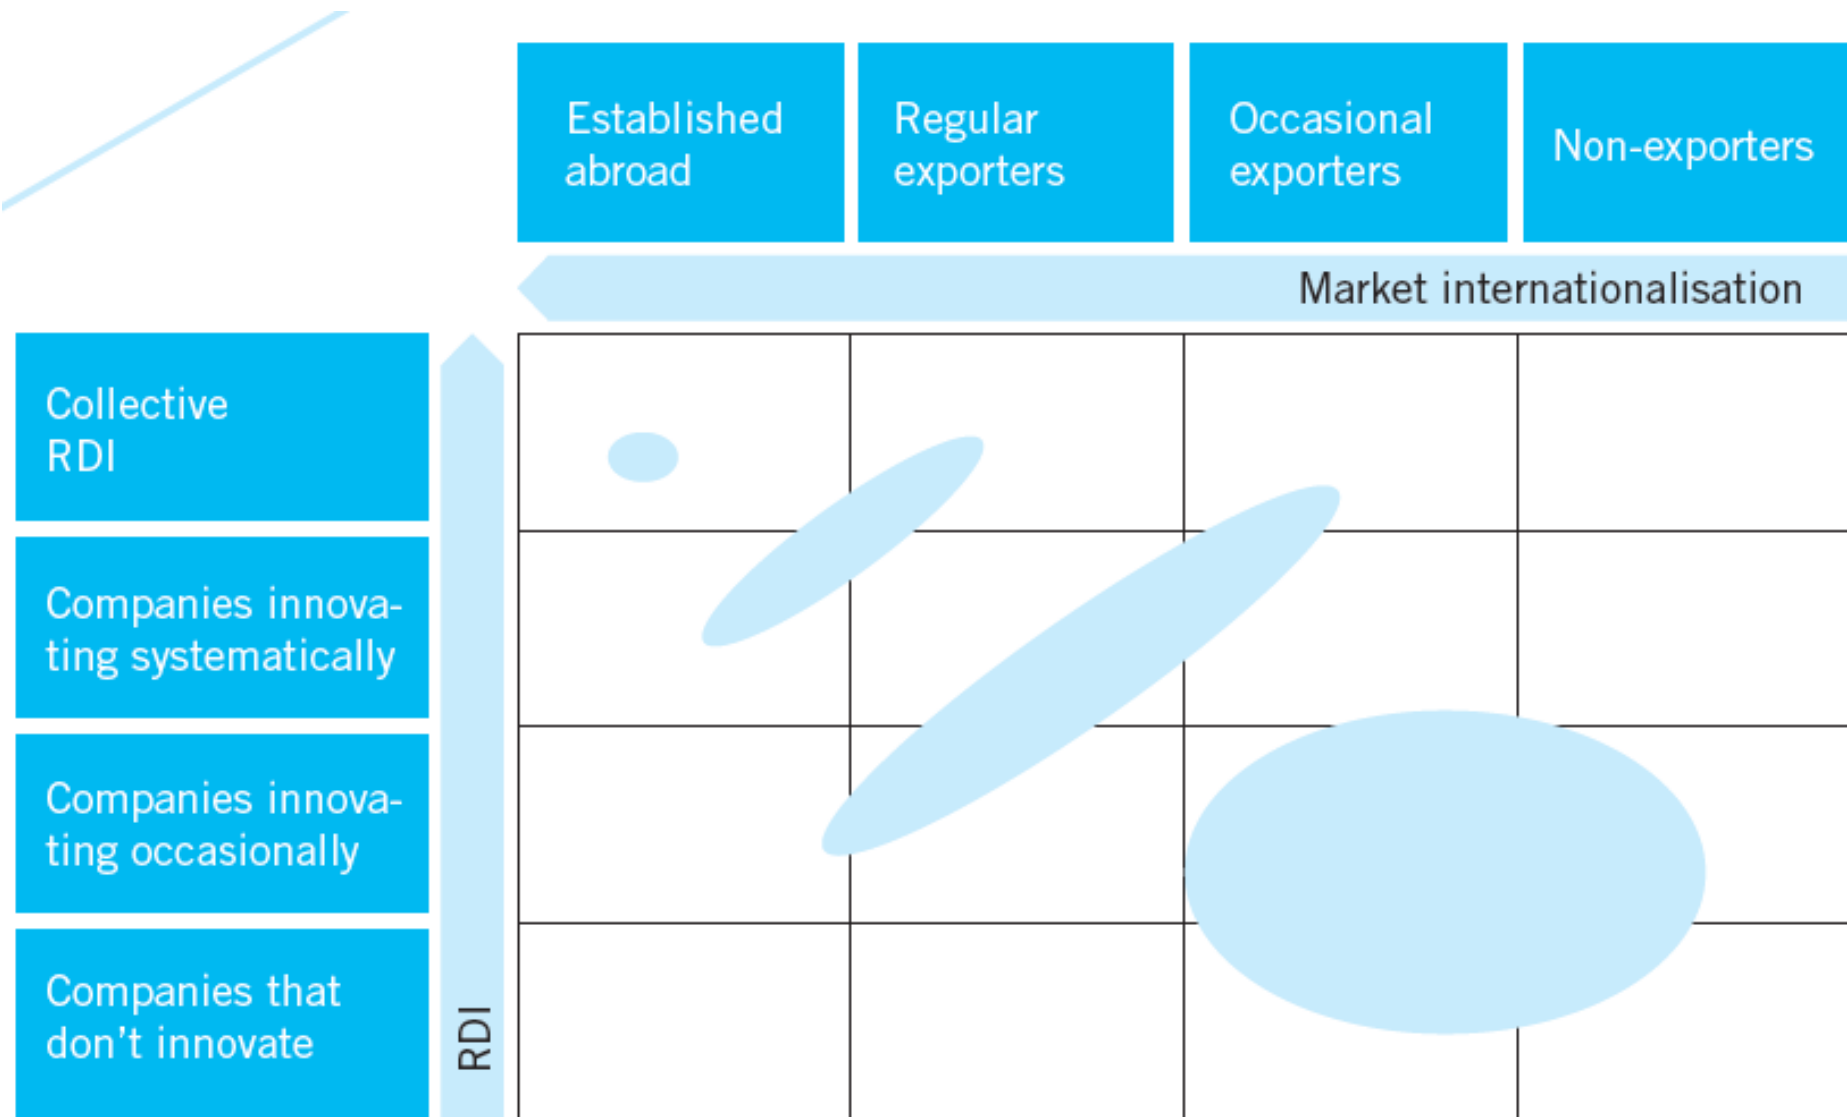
Established abroad

Regular exporters

Occasional exporters

Non-exporters

Market internationalisation

Collective RDI

Companies innovating systematically

Companies innovating occasionally

Companies that don't innovate

RDI